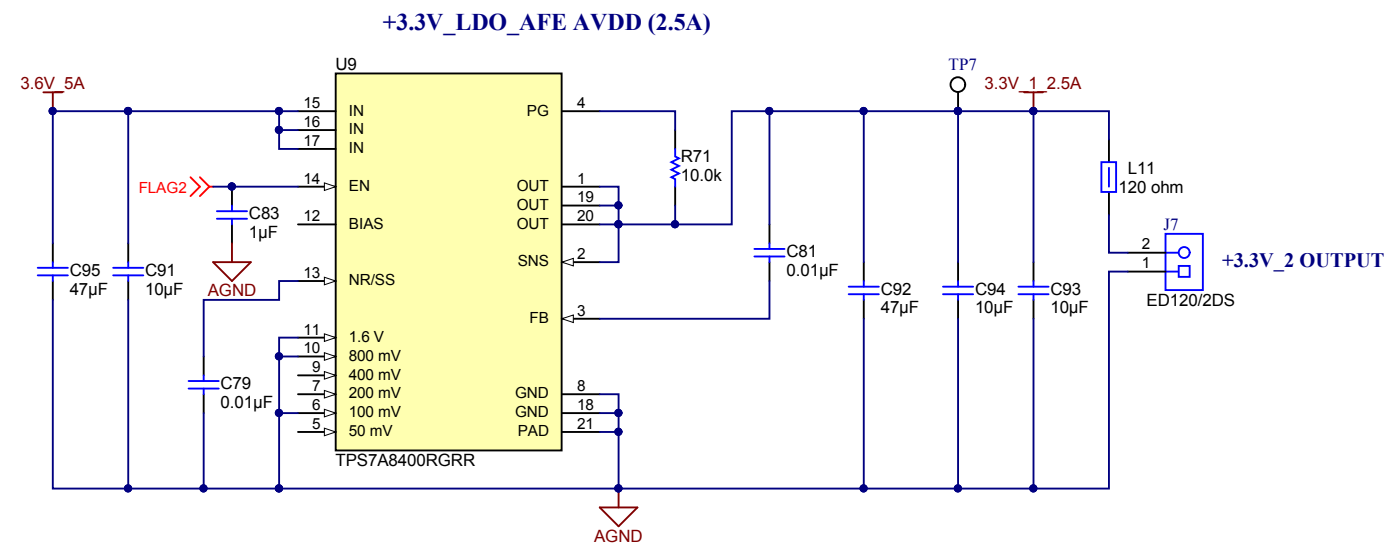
+3.3V_LDO_AFE AVDD (2.5A)

3.6V_5A

U9

15 IN
16 IN
17 IN
FLAG2
14 EN
12 BIAS
C83
1µF
AGND
13 NR/SS
C95
47µF
C91
10µF
C79
0.01µF
11 1.6 V
10 800 mV
9 400 mV
7 200 mV
6 100 mV
5 50 mV
TPS7A8400RGRR

PG 4
OUT 1
OUT 19
OUT 20
SNS 2
FB 3
GND 8
GND 18
PAD 21

AGND

R71
10.0k

C81
0.01µF

TP7
3.3V_1_2.5A

C92
47µF
C94
10µF
C93
10µF

L11
120 ohm

J7
2
1
ED120/2DS

+3.3V_2 OUTPUT